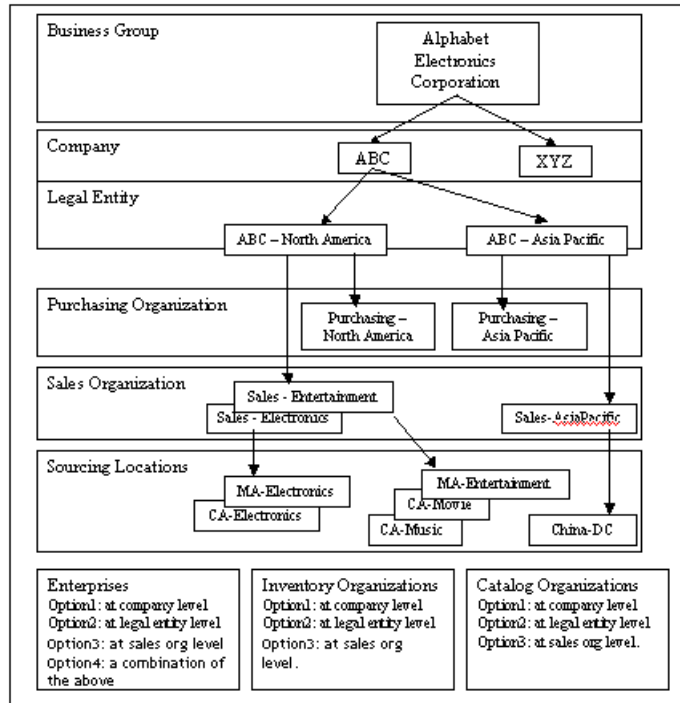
Business Group

Alphabet Electronics Corporation

Company

ABC

XYZ

Legal Entity

ABC – North America

ABC – Asia Pacific

Purchasing Organization

Purchasing – North America

Purchasing – Asia Pacific

Sales Organization

Sales - Entertainment

Sales - Electronics

Sales- AsiaPacific

Sourcing Locations

MA-Electronics

CA-Electronics

MA-Entertainment

CA-Movie

CA-Music

China-DC

Enterprises
Option1: at company level
Option2: at legal entity level
Option3: at sales org level
Option4: a combination of the above

Inventory Organizations
Option1: at company level
Option2: at legal entity level
Option3: at sales org level.

Catalog Organizations
Option1: at company level
Option2: at legal entity level
Option3: at sales org level.